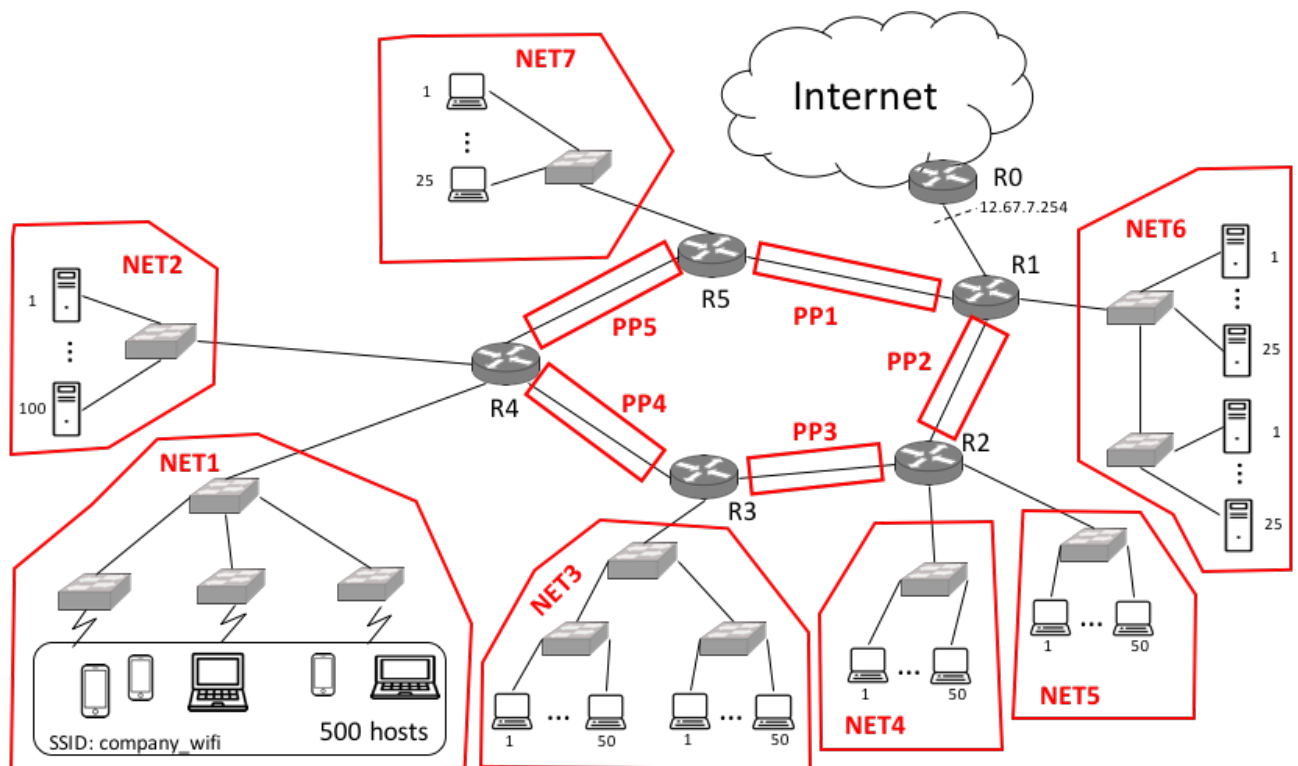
NET7

1

⋮

25

Internet

R0

12.67.7.254

NET6

1

⋮

25

1

⋮

25

R1

NET2

1

⋮

100

R5

PP5

PP1

PP2

R4

PP4

PP3

R2

R3

NET1

NET3

NET4

NET5

1 ... 50

1 ... 50

1 ... 50

1 ... 50

1 ... 50

SSID: company_wifi

500 hosts